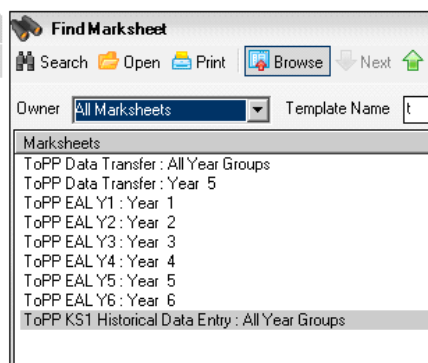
Find Marksheet

Search Open Print Browse Next

Owner All Marksheets Template Name t

Marksheets
ToPP Data Transfer : All Year Groups
ToPP Data Transfer : Year 5
ToPP EAL Y1 : Year 1
ToPP EAL Y2 : Year 2
ToPP EAL Y3 : Year 3
ToPP EAL Y4 : Year 4
ToPP EAL Y5 : Year 5
ToPP EAL Y6 : Year 6
ToPP KS1 Historical Data Entry : All Year Groups